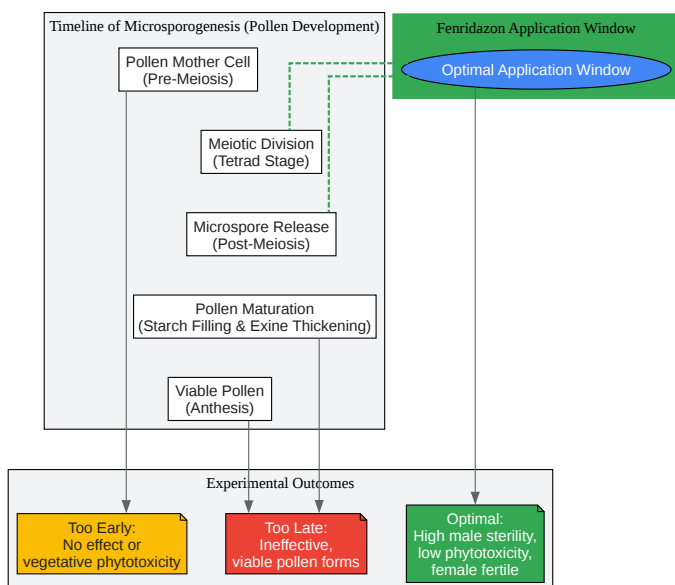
Timeline of Microsporogenesis (Pollen Development)

Pollen Mother Cell
(Pre-Meiosis)

Meiotic Division
(Tetrad Stage)

Microspore Release
(Post-Meiosis)

Pollen Maturation
(Starch Filling & Exine Thickening)

Viable Pollen
(Anthesis)

Fenridazon Application Window

Optimal Application Window

Experimental Outcomes

Too Early:
No effect or
vegetative phytotoxicity

Too Late:
Ineffective,
viable pollen forms

Optimal:
High male sterility,
low phytotoxicity,
female fertile